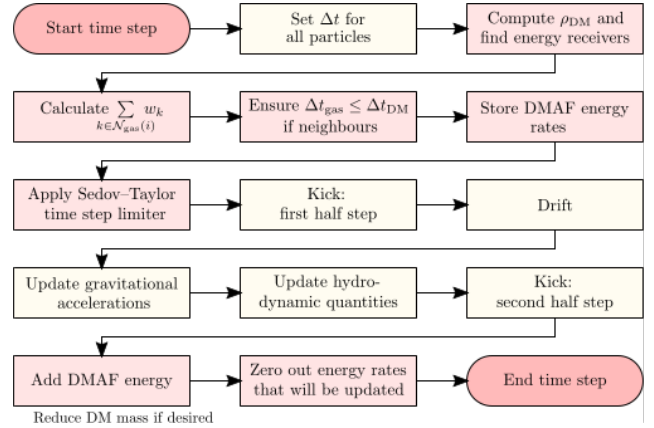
Start time step

Set $\Delta t$ for all particles

Compute $\rho_{\mathrm{DM}}$ and find energy receivers

Calculate $\sum_{k \in \mathcal{N}_{\mathrm{gas}}(i)} w_k$

Ensure $\Delta t_{\mathrm{gas}} \leq \Delta t_{\mathrm{DM}}$ if neighbours

Store DMAF energy rates

Apply Sedov–Taylor time step limiter

Kick: first half step

Drift

Update gravitational accelerations

Update hydrodynamic quantities

Kick: second half step

Add DMAF energy

Zero out energy rates that will be updated

End time step

Reduce DM mass if desired